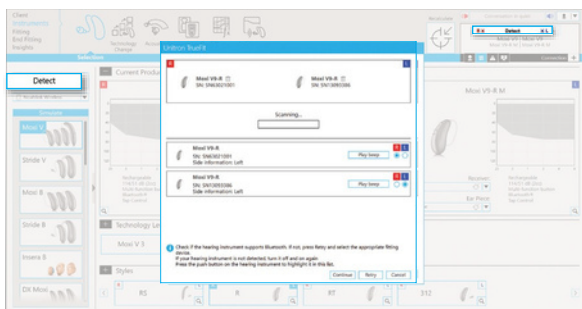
Client
Instruments
Fitting
End Fitting
Insights

Technology Change

Selection

Detect

Compatible

Moxi V

Stride V

Moxi B

Stride B

Insera B

DX Moxi

Current Product

Technology Le

Moxi V 3

Styles

RS

R

R7

312

Detect

Moxi V9-R M

Receiver

Ear Piece

Connected

Unitron TrueFit

R

L

Moxi V9-R
SN: SN63021001

Moxi V9-R
SN: SN13893386

Scanning...

Moxi V9-R
SN: SN63021001
Side information: Left

Play beep

R L

Moxi V9-R
SN: SN13893386
Side information: Left

Play beep

Check if the hearing instrument supports Bluetooth. If not, press Retry and select the appropriate fitting device.
If your hearing instrument is not detected, turn it off and on again.
Press the push button on the hearing instrument to highlight it in this list.

Continue

Retry

Cancel